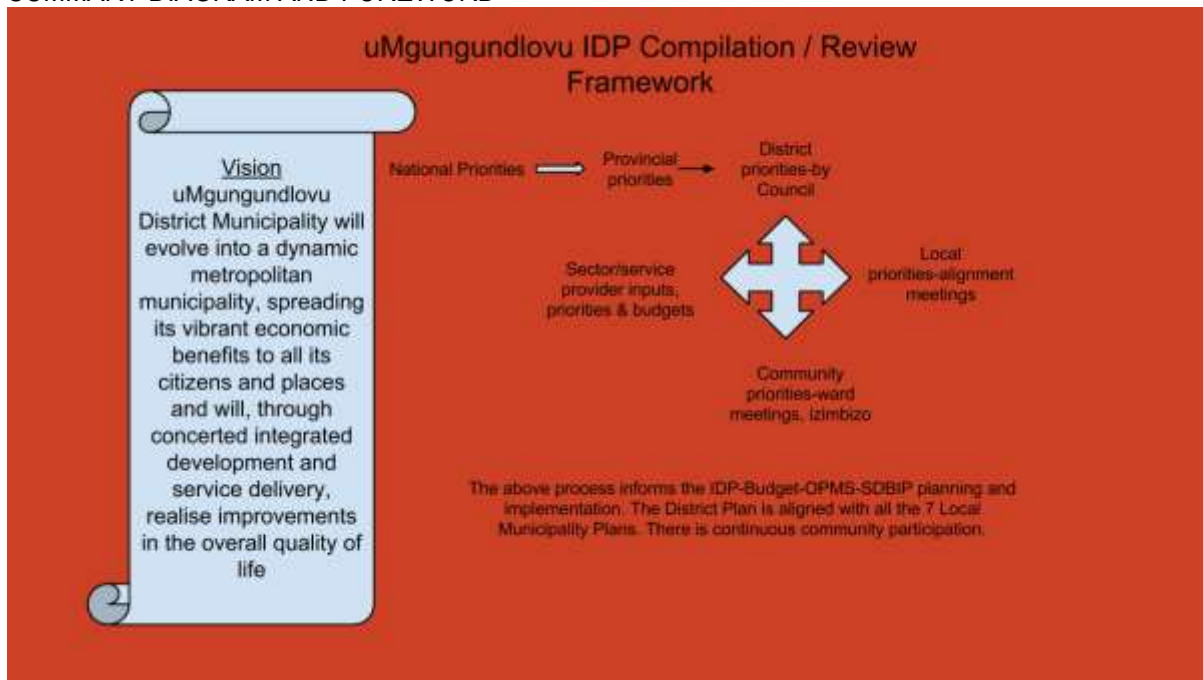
SUMMARY DIAGRAM AND FOREWORD

uMgungundlovu IDP Compilation / Review Framework

Vision
uMgungundlovu District Municipality will evolve into a dynamic metropolitan municipality, spreading its vibrant economic benefits to all its citizens and places and will, through concerted integrated development and service delivery, realise improvements in the overall quality of life

National Priorities

Provincial priorities

District priorities-by Council

Sector/service provider inputs, priorities & budgets

Local priorities-alignment meetings

Community priorities-ward meetings, izimbizo

The above process informs the IDP-Budget-OPMS-SDBIP planning and implementation. The District Plan is aligned with all the 7 Local Municipality Plans. There is continuous community participation.